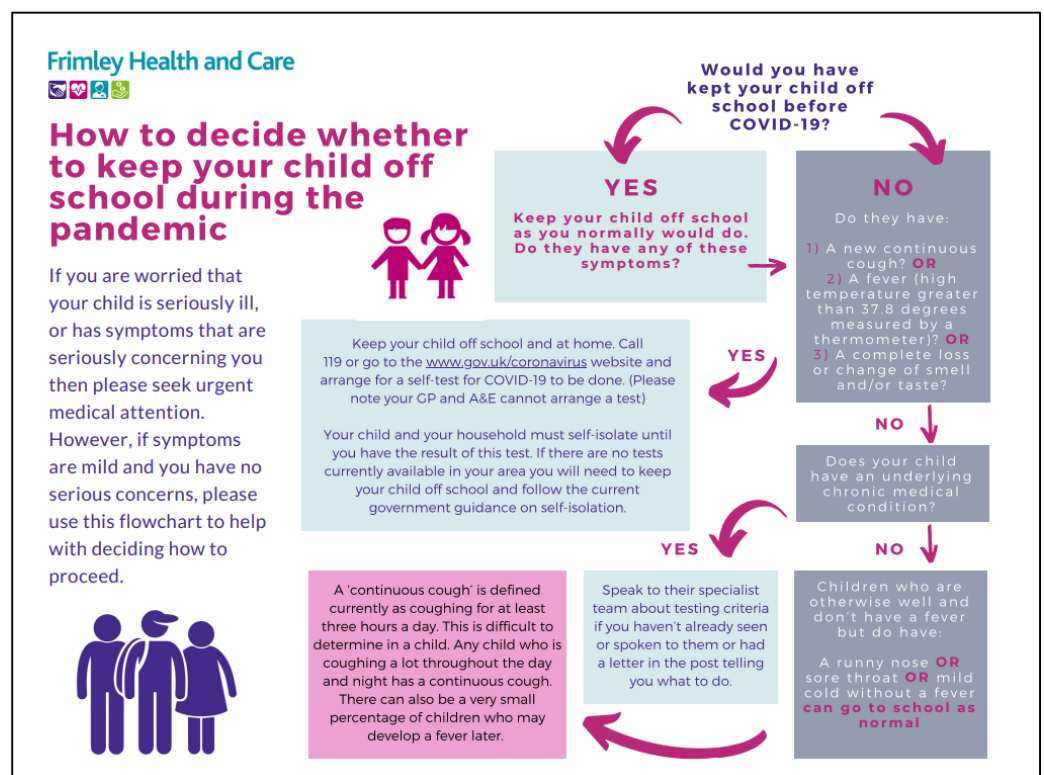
Frimley Health and Care

How to decide whether to keep your child off school during the pandemic

If you are worried that your child is seriously ill, or has symptoms that are seriously concerning you then please seek urgent medical attention. However, if symptoms are mild and you have no serious concerns, please use this flowchart to help with deciding how to proceed.

Would you have kept your child off school before COVID-19?

YES

Keep your child off school as you normally would do. Do they have any of these symptoms?

NO

Do they have:

1) A new continuous cough? OR
2) A fever (high temperature greater than 37.8 degrees measured by a thermometer)? OR
3) A complete loss or change of smell and/or taste?

YES

Keep your child off school and at home. Call 119 or go to the www.gov.uk/coronavirus website and arrange for a self-test for COVID-19 to be done. (Please note your GP and A&E cannot arrange a test)

Your child and your household must self-isolate until you have the result of this test. If there are no tests currently available in your area you will need to keep your child off school and follow the current government guidance on self-isolation.

NO

Does your child have an underlying chronic medical condition?

YES

Speak to their specialist team about testing criteria if you haven't already seen or spoken to them or had a letter in the post telling you what to do.

NO

Children who are otherwise well and don't have a fever but do have:

A runny nose OR sore throat OR mild cold without a fever can go to school as normal

A 'continuous cough' is defined currently as coughing for at least three hours a day. This is difficult to determine in a child. Any child who is coughing a lot throughout the day and night has a continuous cough. There can also be a very small percentage of children who may develop a fever later.